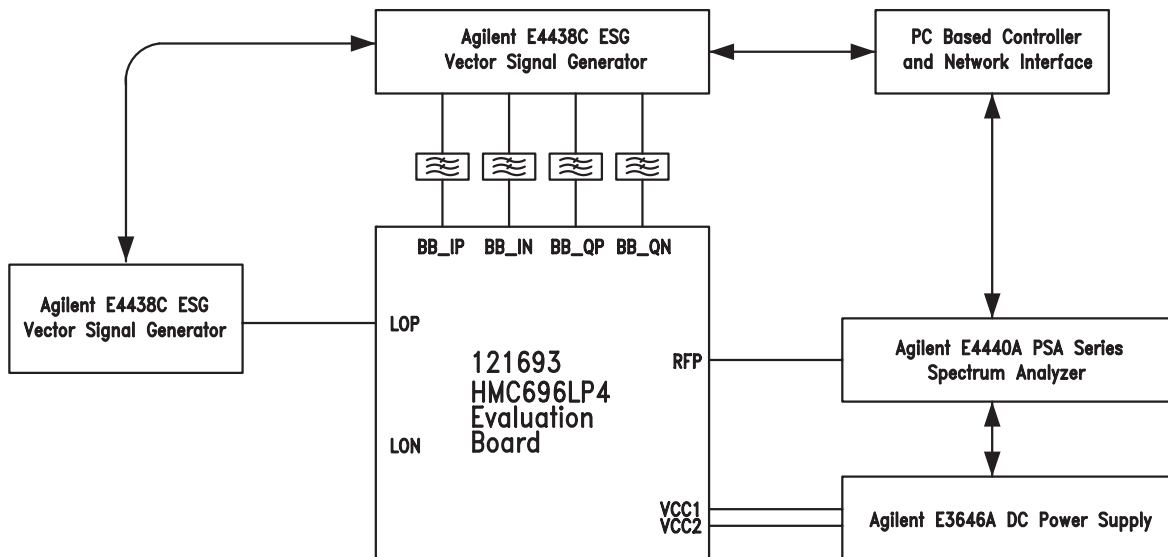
Agilent E4438C ESG
Vector Signal Generator

PC Based Controller
and Network Interface

BB_IP BB_IN BB_QP BB_QN

Agilent E4438C ESG
Vector Signal Generator

LOP

121693
HMC696LP4
Evaluation
Board

RFP

Agilent E4440A PSA Series
Spectrum Analyzer

LON

VCC1
VCC2

Agilent E3646A DC Power Supply